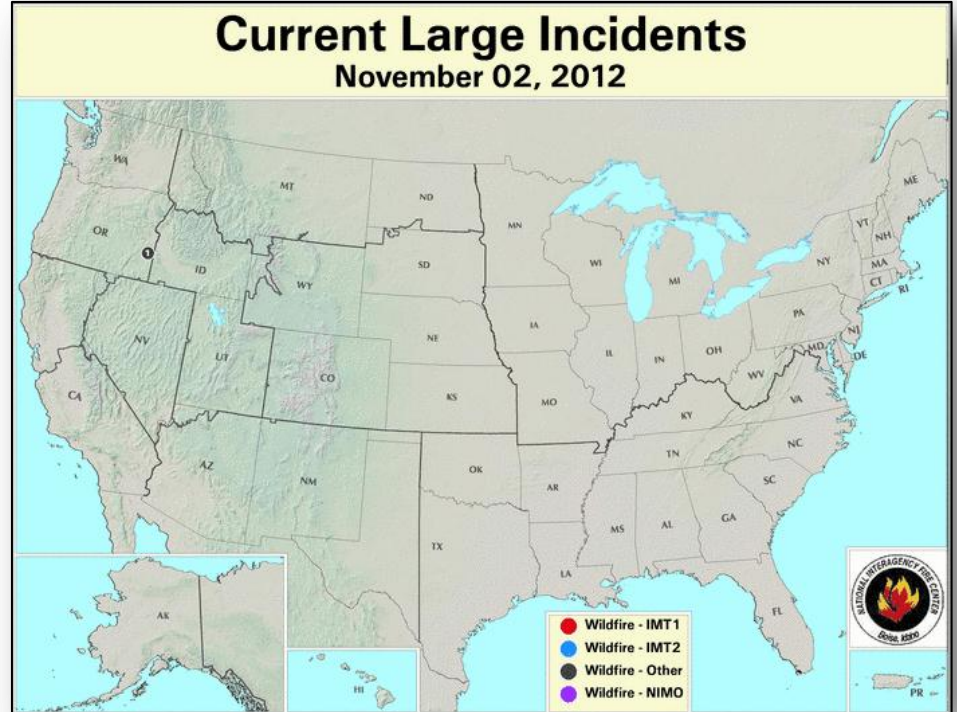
Current Large Incidents
November 02, 2012

WA
OR
1
ID
MT
ND
SD
WY
NV
UT
CO
CA
NE
KS
AZ
NM
MN
WI
MI
IA
IL
IN
OH
MO
OK
TX
AR
LA
MS
AL
TN
KY
GA
SC
NC
VA
WV
PA
NY
MD
DE
NJ
CT
RI
MA
VT
NH
ME
FL
AK
HI
PR

Wildfire - IMT1
Wildfire - IMT2
Wildfire - Other
Wildfire - NIMO

NATIONAL INTERAGENCY FIRE CENTER
Boise, Idaho